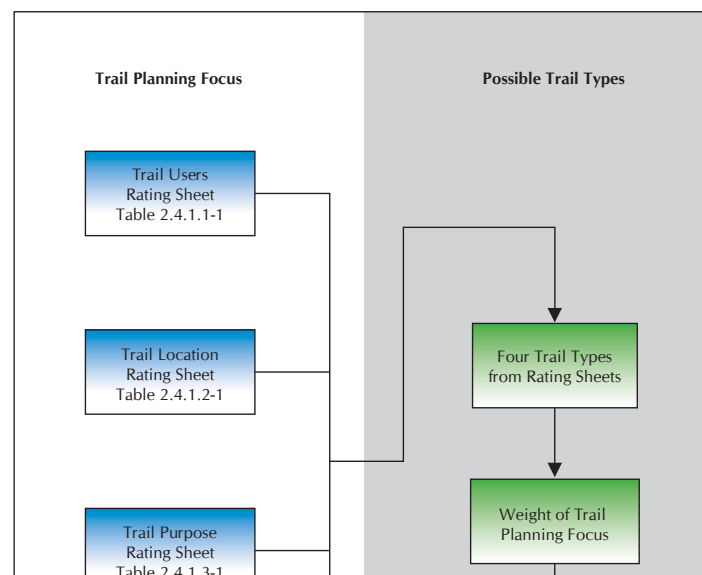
Trail Planning Focus

Possible Trail Types

Trail Users
Rating Sheet
Table 2.4.1.1-1

Trail Location
Rating Sheet
Table 2.4.1.2-1

Trail Purpose
Rating Sheet
Table 2.4.1.3-1

Four Trail Types
from Rating Sheets

Weight of Trail
Planning Focus